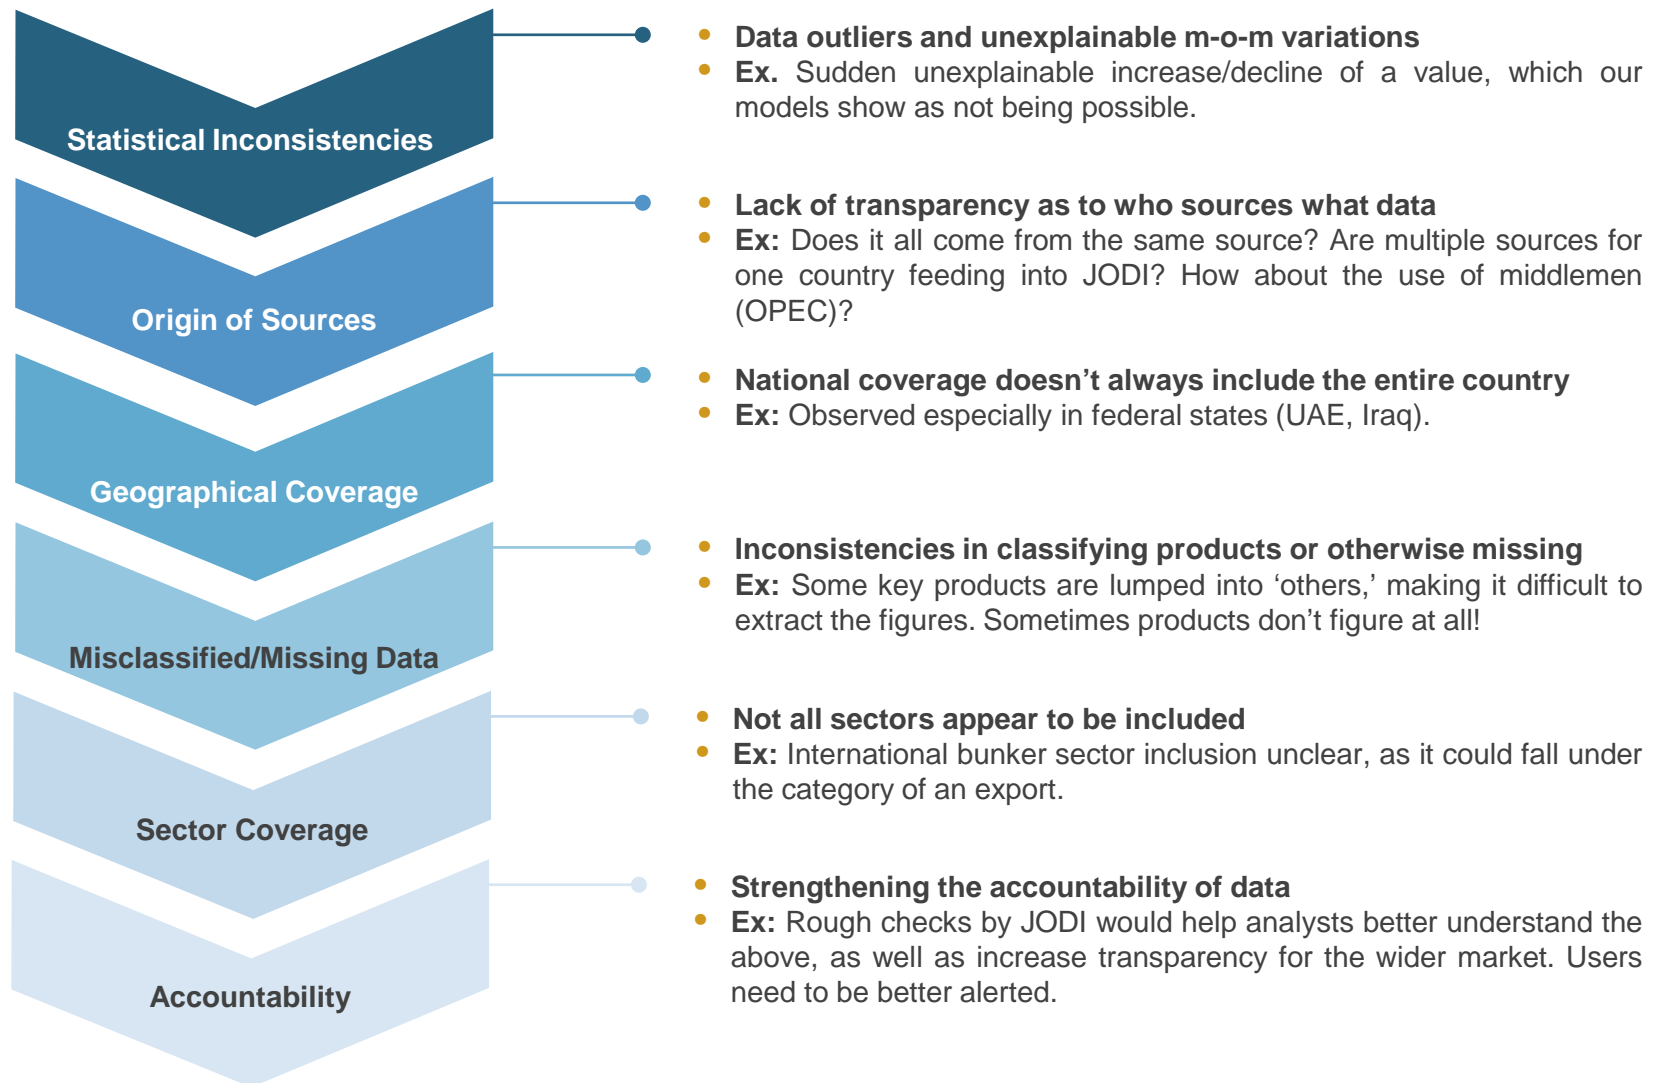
Statistical Inconsistencies

- Data outliers and unexplainable m-o-m variations
- Ex. Sudden unexplainable increase/decline of a value, which our models show as not being possible.

Origin of Sources

- Lack of transparency as to who sources what data
- Ex: Does it all come from the same source? Are multiple sources for one country feeding into JODI? How about the use of middlemen (OPEC)?

Geographical Coverage

- National coverage doesn’t always include the entire country
- Ex: Observed especially in federal states (UAE, Iraq).

Misclassified/Missing Data

- Inconsistencies in classifying products or otherwise missing
- Ex: Some key products are lumped into ‘others,’ making it difficult to extract the figures. Sometimes products don’t figure at all!

Sector Coverage

- Not all sectors appear to be included
- Ex: International bunker sector inclusion unclear, as it could fall under the category of an export.

Accountability

- Strengthening the accountability of data
- Ex: Rough checks by JODI would help analysts better understand the above, as well as increase transparency for the wider market. Users need to be better alerted.